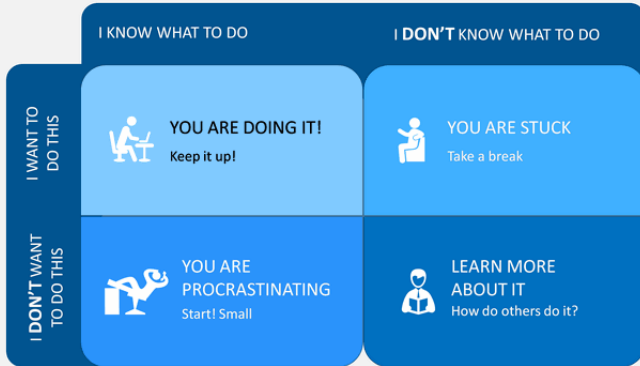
I KNOW WHAT TO DO

I DON'T KNOW WHAT TO DO

I WANT TO DO THIS

I DON'T WANT TO DO THIS

YOU ARE DOING IT!
Keep it up!

YOU ARE STUCK
Take a break

YOU ARE PROCRASTINATING
Start! Small

LEARN MORE ABOUT IT
How do others do it?